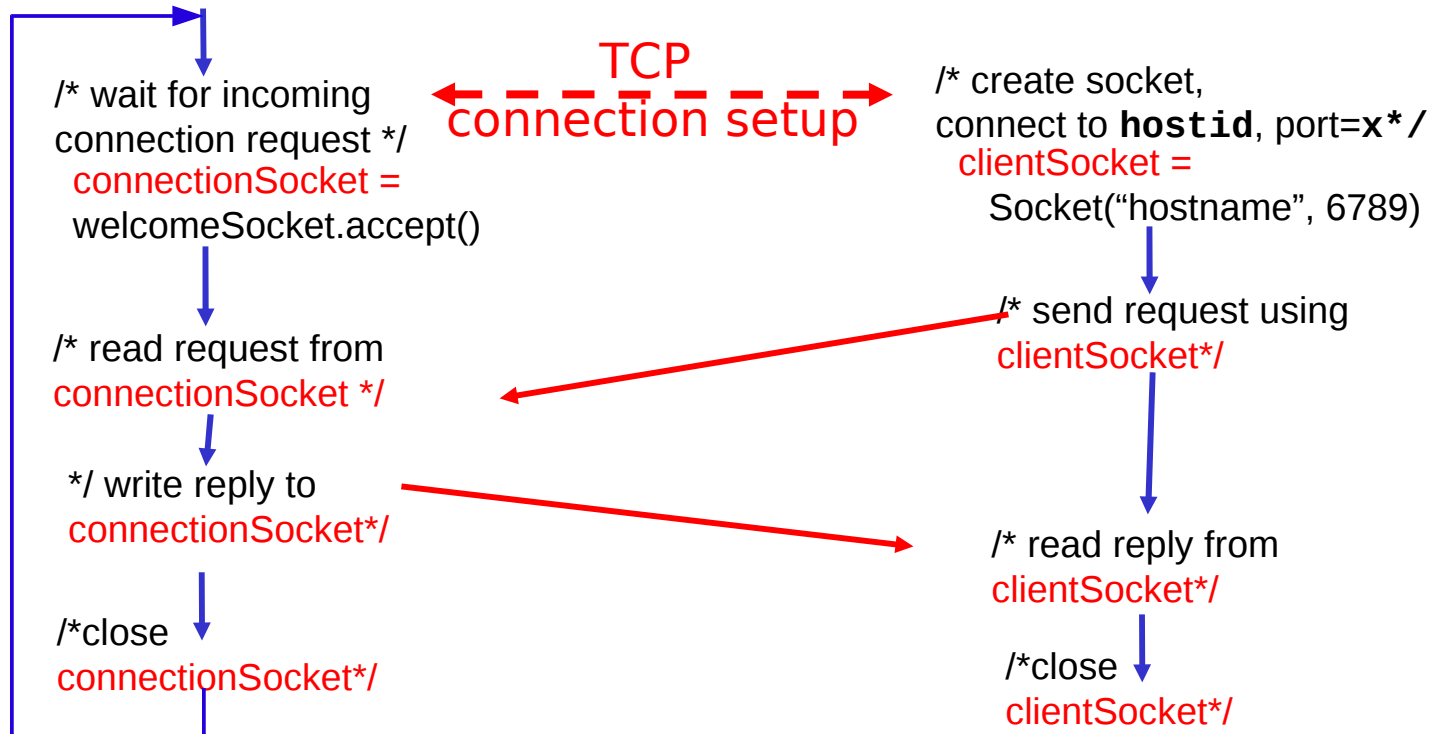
/* wait for incoming connection request */
connectionSocket = welcomeSocket.accept()

TCP connection setup

/* create socket, connect to **hostid**, port=**x*/**
clientSocket = Socket(“hostname”, 6789)

/* send request using clientSocket*/

/* read request from connectionSocket */

*/ write reply to connectionSocket*/

/* read reply from clientSocket*/

/*close connectionSocket*/

/*close clientSocket*/